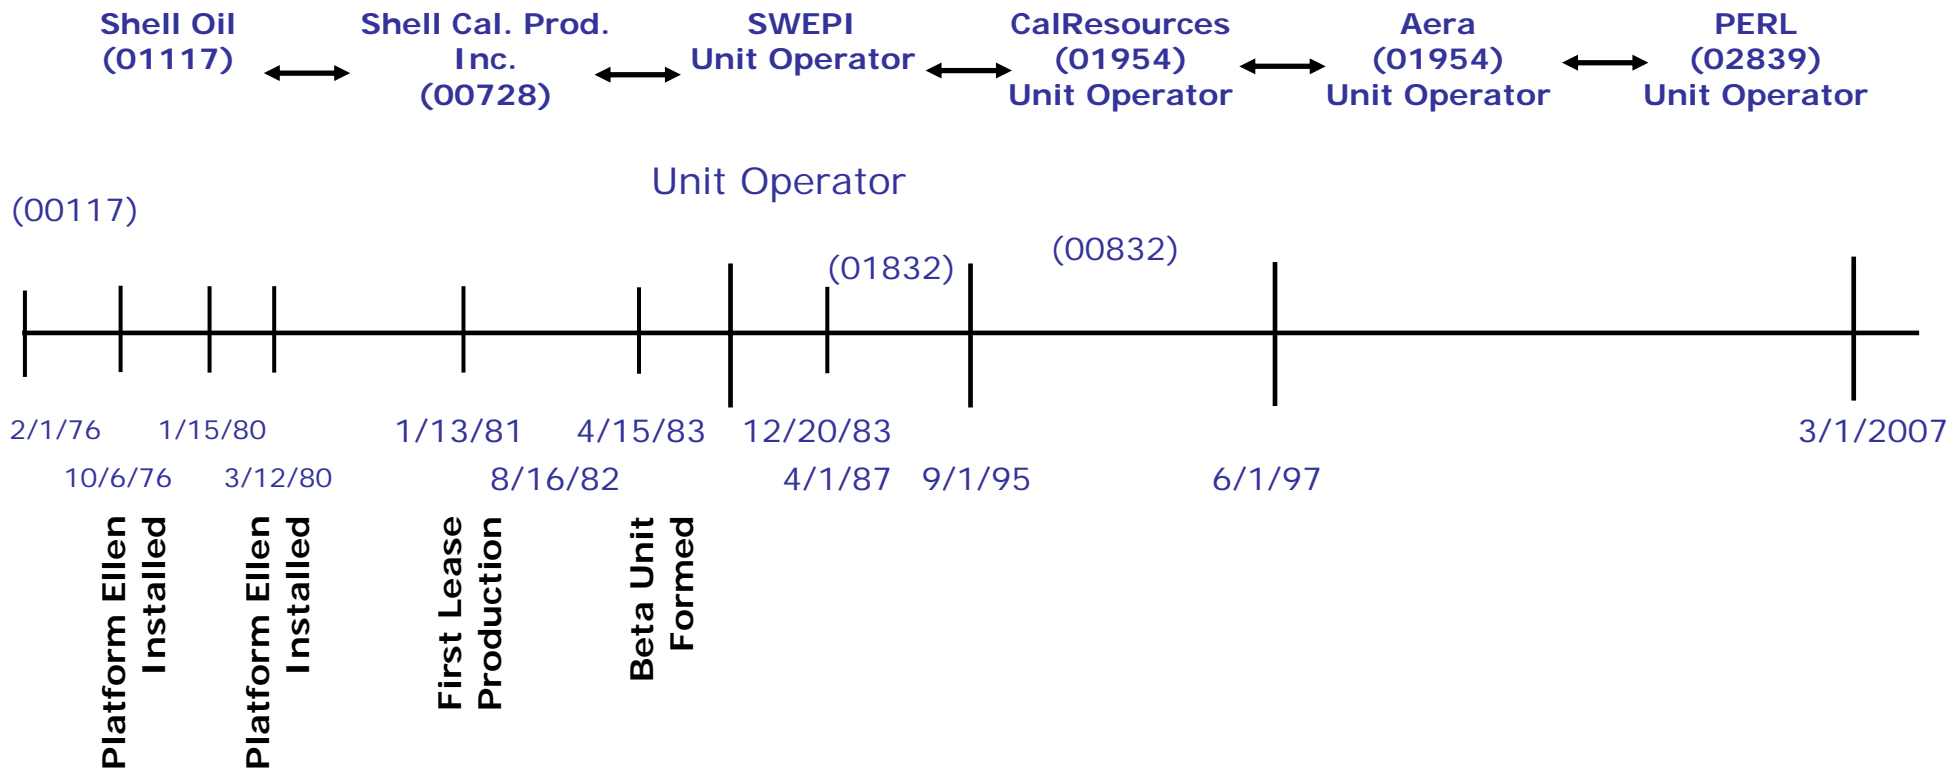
Shell Oil (01117)

Shell Cal. Prod. Inc. (00728)

SWEPI Unit Operator

CalResources (01954) Unit Operator

Aera (01954) Unit Operator

PERL (02839) Unit Operator

Unit Operator

(00117)

(01832)

(00832)

2/1/76

10/6/76

1/15/80

3/12/80

1/13/81

8/16/82

4/15/83

12/20/83

4/1/87

9/1/95

6/1/97

3/1/2007

Platform Ellen Installed

Platform Ellen Installed

First Lease Production

Beta Unit Formed